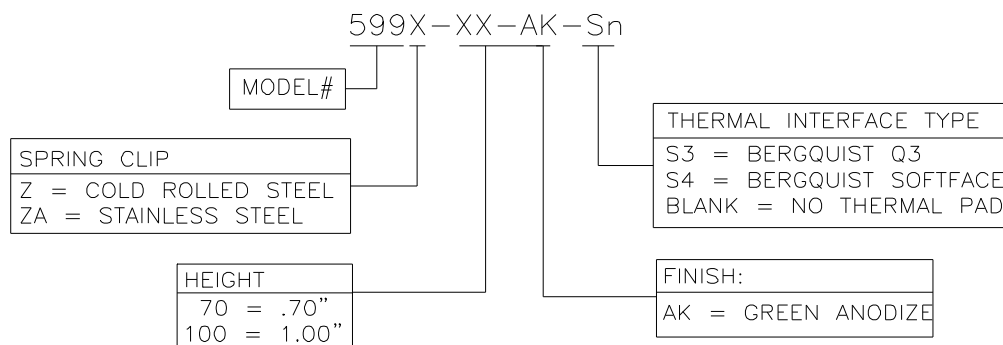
599X-XX-AK-Sn

MODEL#

SPRING CLIP
Z = COLD ROLLED STEEL
ZA = STAINLESS STEEL

HEIGHT
70 = .70"
100 = 1.00"

THERMAL INTERFACE TYPE
S3 = BERGQUIST Q3
S4 = BERGQUIST SOFTFACE
BLANK = NO THERMAL PAD

FINISH:
AK = GREEN ANODIZE